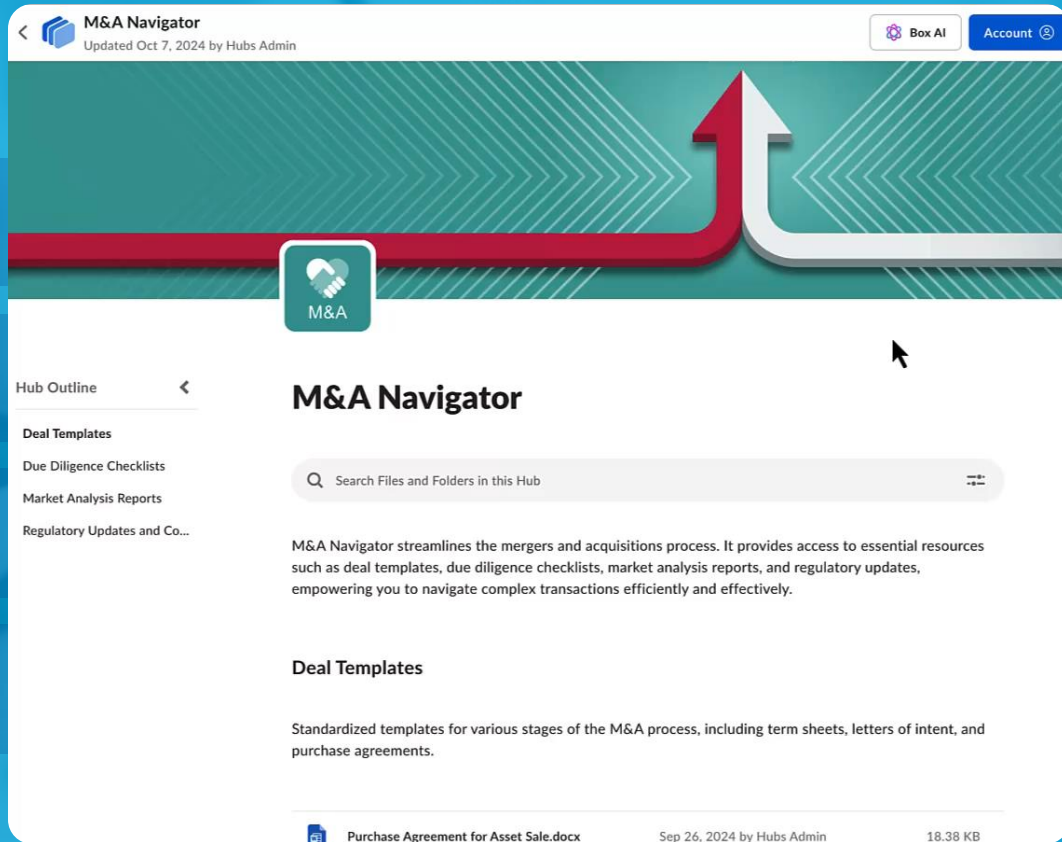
M&A Navigator
Updated Oct 7, 2024 by Hubs Admin

Box AI

Account

M&A

Hub Outline

Deal Templates
Due Diligence Checklists
Market Analysis Reports
Regulatory Updates and Co...

M&A Navigator

Search Files and Folders in this Hub

M&A Navigator streamlines the mergers and acquisitions process. It provides access to essential resources such as deal templates, due diligence checklists, market analysis reports, and regulatory updates, empowering you to navigate complex transactions efficiently and effectively.

Deal Templates

Standardized templates for various stages of the M&A process, including term sheets, letters of intent, and purchase agreements.

| Purchase Agreement for Asset Sale.docx | Sep 26, 2024 by Hubs Admin | 18.38 KB |
|---|---|---|